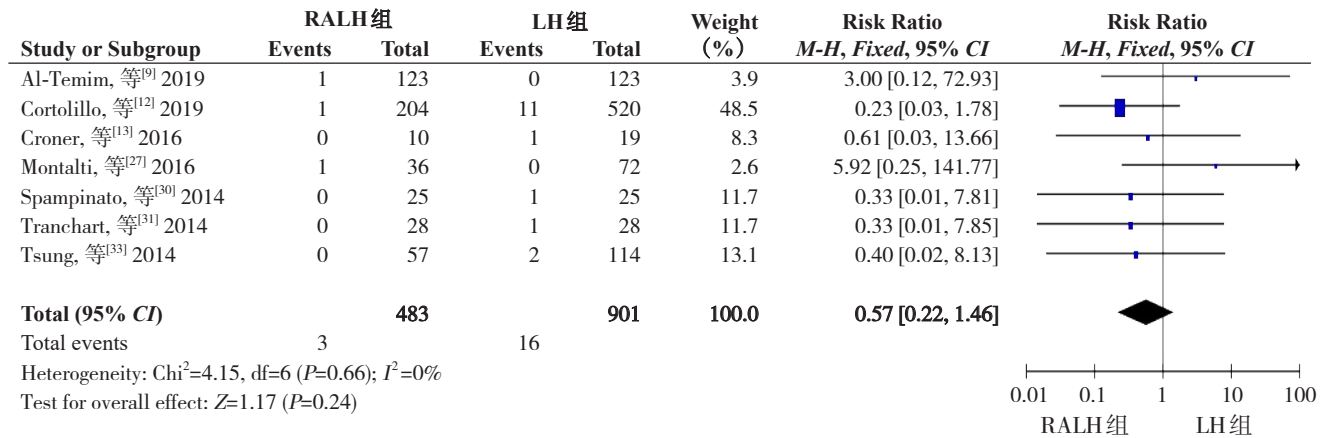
| Study or Subgroup | RALH组 Events | RALH组 Total | LH组 Events | LH组 Total | Weight (%) | Risk Ratio M-H, Fixed, 95% CI | Risk Ratio M-H, Fixed, 95% CI |
|---|---|---|---|---|---|---|---|
| Al-Temim, 等$^{[9]}$ 2019 | 1 | 123 | 0 | 123 | 3.9 | 3.00 [0.12, 72.93] | |
| Cortolillo, 等$^{[12]}$ 2019 | 1 | 204 | 11 | 520 | 48.5 | 0.23 [0.03, 1.78] | |
| Croner, 等$^{[13]}$ 2016 | 0 | 10 | 1 | 19 | 8.3 | 0.61 [0.03, 13.66] | |
| Montalti, 等$^{[27]}$ 2016 | 1 | 36 | 0 | 72 | 2.6 | 5.92 [0.25, 141.77] | |
| Spampinato, 等$^{[30]}$ 2014 | 0 | 25 | 1 | 25 | 11.7 | 0.33 [0.01, 7.81] | |
| Tranchart, 等$^{[31]}$ 2014 | 0 | 28 | 1 | 28 | 11.7 | 0.33 [0.01, 7.85] | |
| Tsung, 等$^{[33]}$ 2014 | 0 | 57 | 2 | 114 | 13.1 | 0.40 [0.02, 8.13] | |
| **Total (95% *CI*)** | | **483** | | **901** | **100.0** | **0.57 [0.22, 1.46]** | |
| Total events | 3 | | 16 | | | | |

Heterogeneity: Chi$^2$=4.15, df=6 ($P$=0.66); $I^2$=0%
Test for overall effect: $Z$=1.17 ($P$=0.24)

0.01 0.1 1 10 100
RALH组 LH组